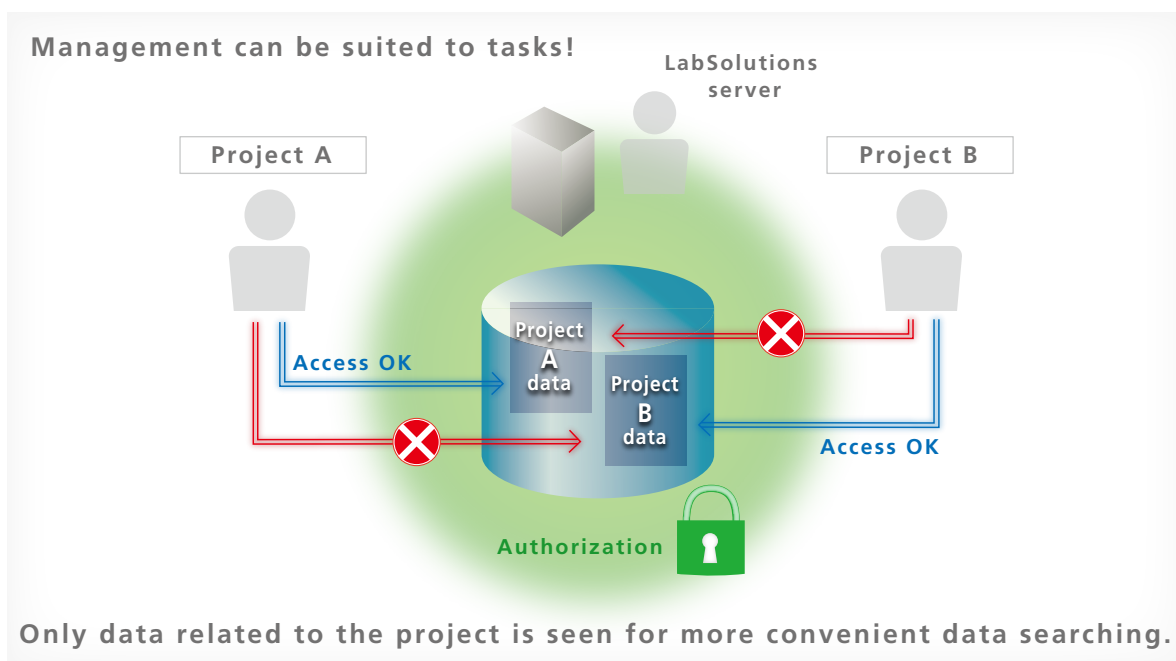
Management can be suited to tasks!

LabSolutions server

Project A

Project B

Access OK

Project A data

Project B data

Access OK

Authorization

Only data related to the project is seen for more convenient data searching.